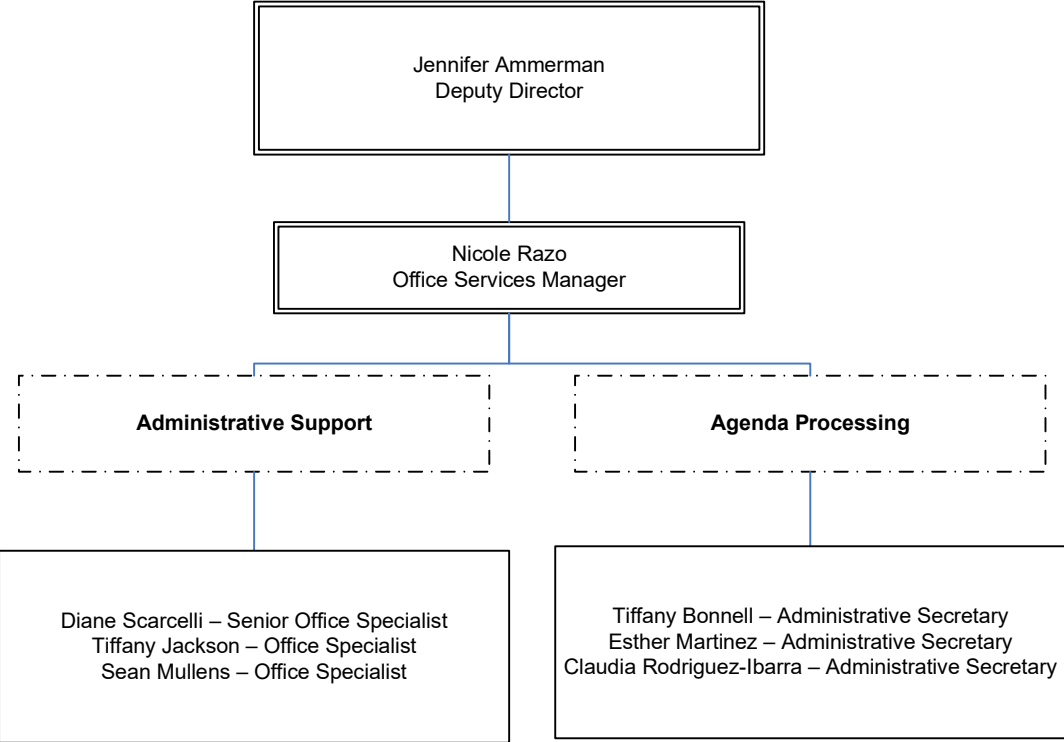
Jennifer Ammerman
Deputy Director

Nicole Razo
Office Services Manager

**Administrative Support**

**Agenda Processing**

Diane Scarcelli – Senior Office Specialist
Tiffany Jackson – Office Specialist
Sean Mullens – Office Specialist

Tiffany Bonnell – Administrative Secretary
Esther Martinez – Administrative Secretary
Claudia Rodriguez-Ibarra – Administrative Secretary